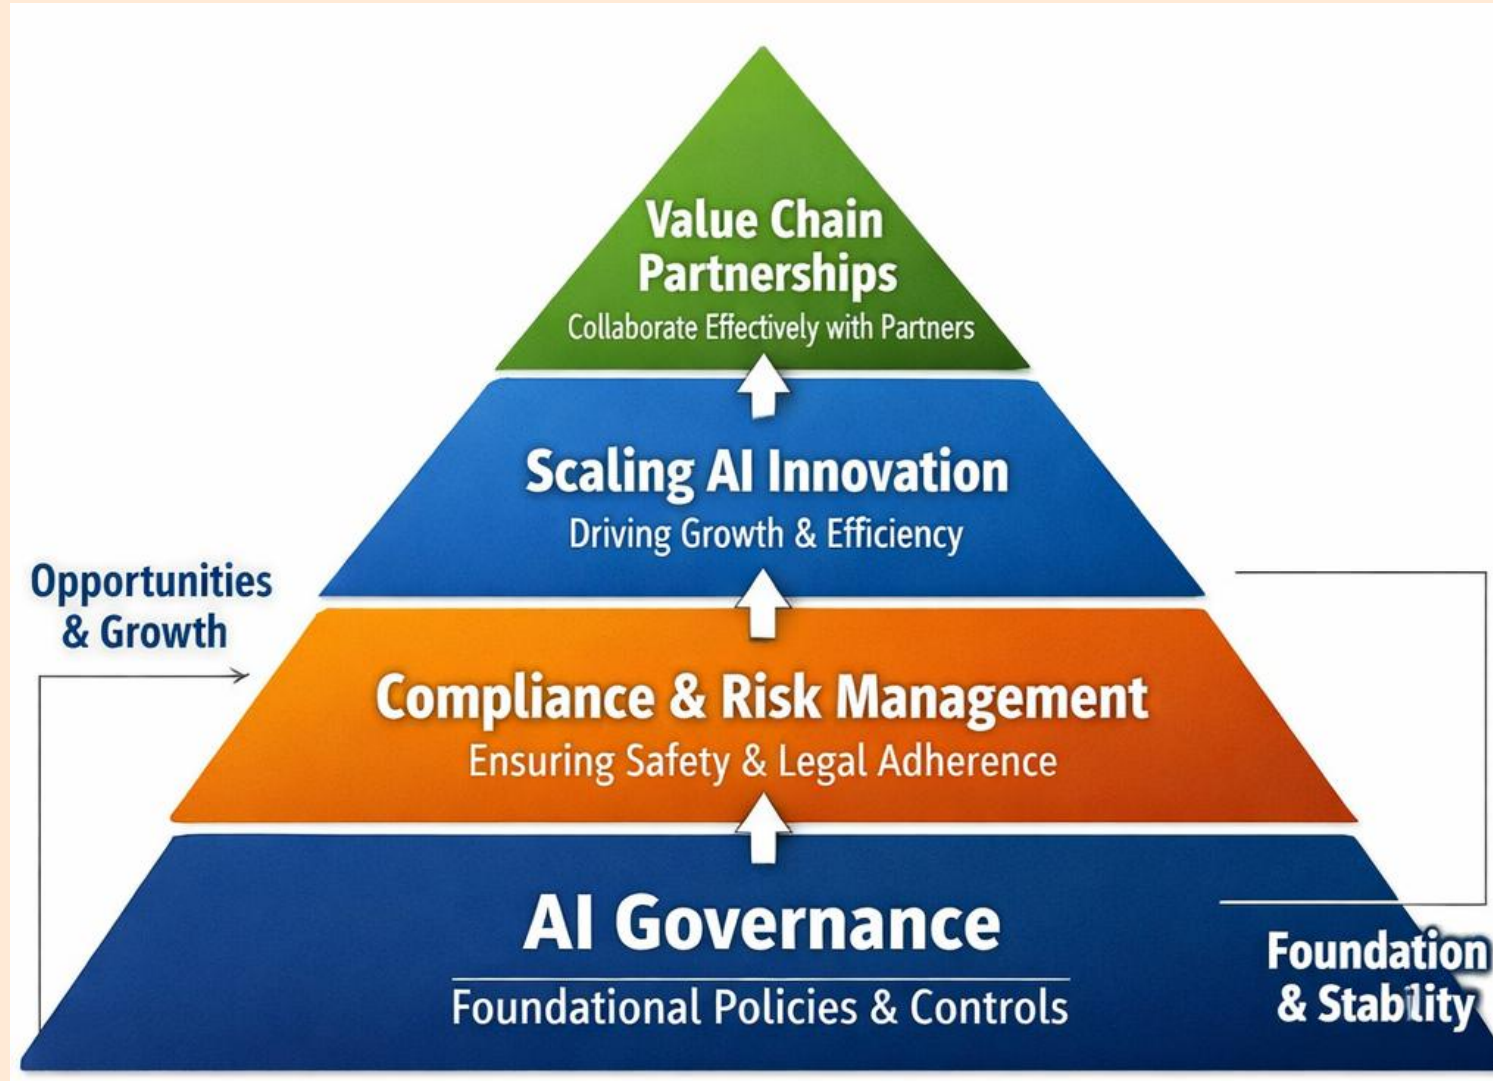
Value Chain Partnerships
Collaborate Effectively with Partners

Scaling AI Innovation
Driving Growth & Efficiency

Opportunities & Growth

Compliance & Risk Management
Ensuring Safety & Legal Adherence

AI Governance
Foundational Policies & Controls

Foundation & Stablity